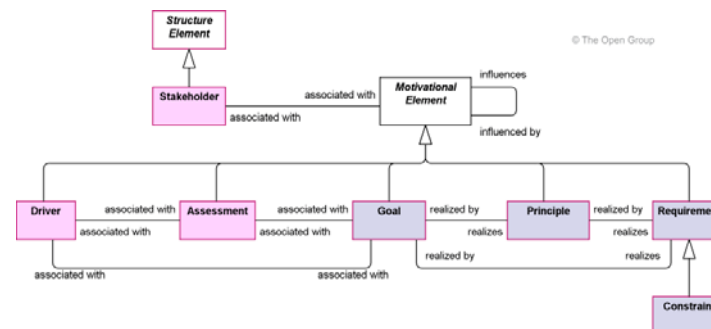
Structure Element

© The Open Group

Stakeholder

associated with

associated with

Motivational Element

influences

influenced by

Driver

associated with

associated with

Assessment

associated with

associated with

Goal

realized by

realizes

Principle

realized by

realizes

Requireme

associated with

associated with

realized by

realizes

Constrain